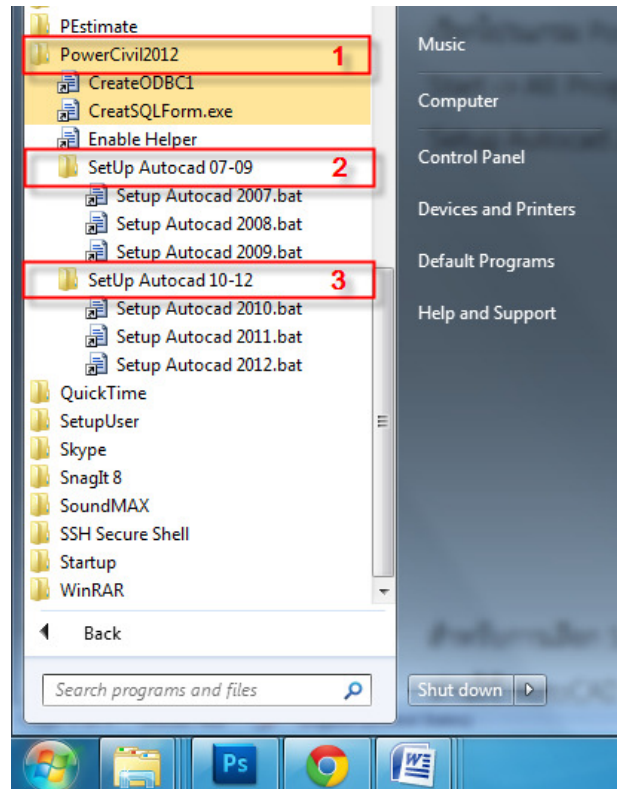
PEstimate
PowerCivil2012 1
CreateODBC1
CreatSQLForm.exe
Enable Helper
SetUp Autocad 07-09 2
Setup Autocad 2007.bat
Setup Autocad 2008.bat
Setup Autocad 2009.bat
SetUp Autocad 10-12 3
Setup Autocad 2010.bat
Setup Autocad 2011.bat
Setup Autocad 2012.bat
QuickTime
SetupUser
Skype
SnagIt 8
SoundMAX
SSH Secure Shell
Startup
WinRAR
Back
Search programs and files

Music
Computer
Control Panel
Devices and Printers
Default Programs
Help and Support
Shut down